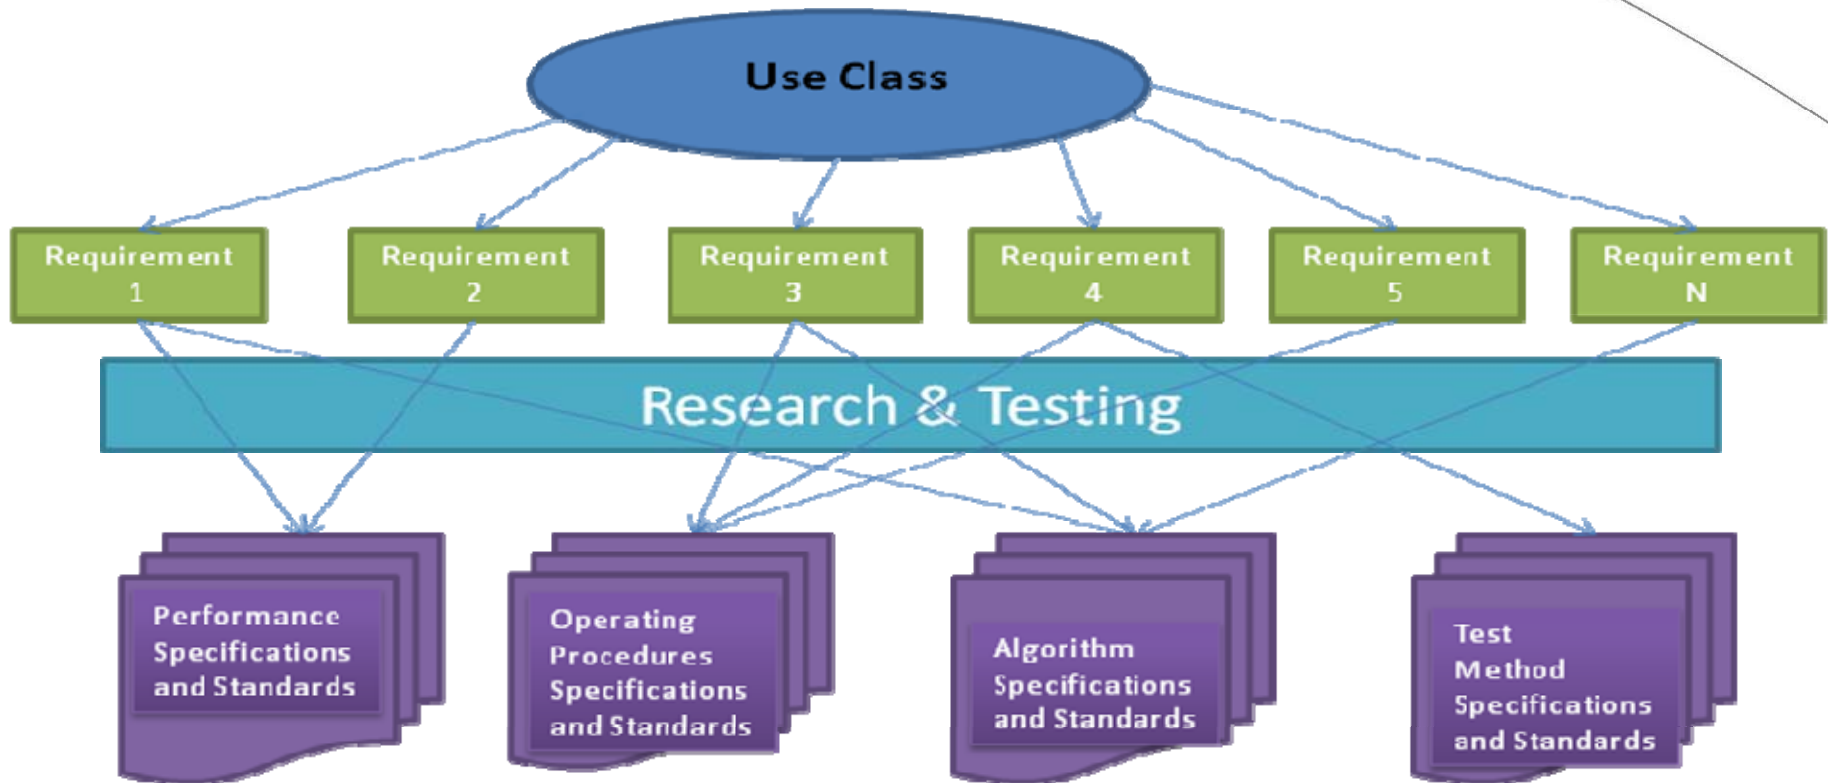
Use Class

Requirement 1

Requirement 2

Requirement 3

Requirement 4

Requirement 5

Requirement N

Research & Testing

Performance Specifications and Standards

Operating Procedures Specifications and Standards

Algorithm Specifications and Standards

Test Method Specifications and Standards